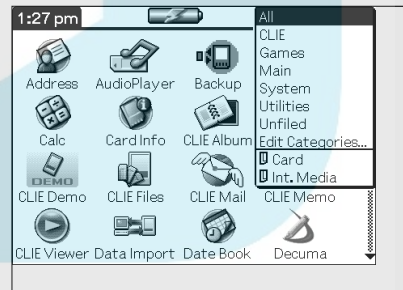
1:27 pm

All
CLIE
Games
Main
System
Utilities
Unfiled
Edit Categories...
Card
Int. Media

Address AudioPlayer Backup
Calc Card Info CLIE Album
DEMO
CLIE Demo CLIE Files CLIE Mail CLIE Memo
CLIE Viewer Data Import Date Book Decuma